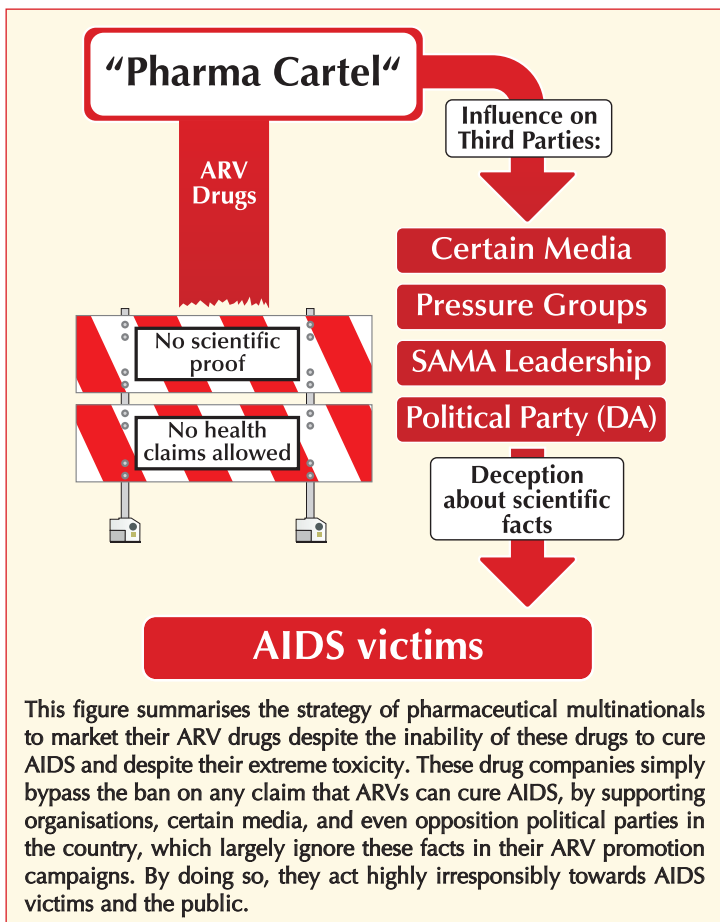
"Pharma Cartel"

ARV Drugs

Influence on Third Parties:

Certain Media

Pressure Groups

SAMA Leadership

Political Party (DA)

No scientific proof

No health claims allowed

Deception about scientific facts

AIDS victims

This figure summarises the strategy of pharmaceutical multinationals to market their ARV drugs despite the inability of these drugs to cure AIDS and despite their extreme toxicity. These drug companies simply bypass the ban on any claim that ARVs can cure AIDS, by supporting organisations, certain media, and even opposition political parties in the country, which largely ignore these facts in their ARV promotion campaigns. By doing so, they act highly irresponsibly towards AIDS victims and the public.